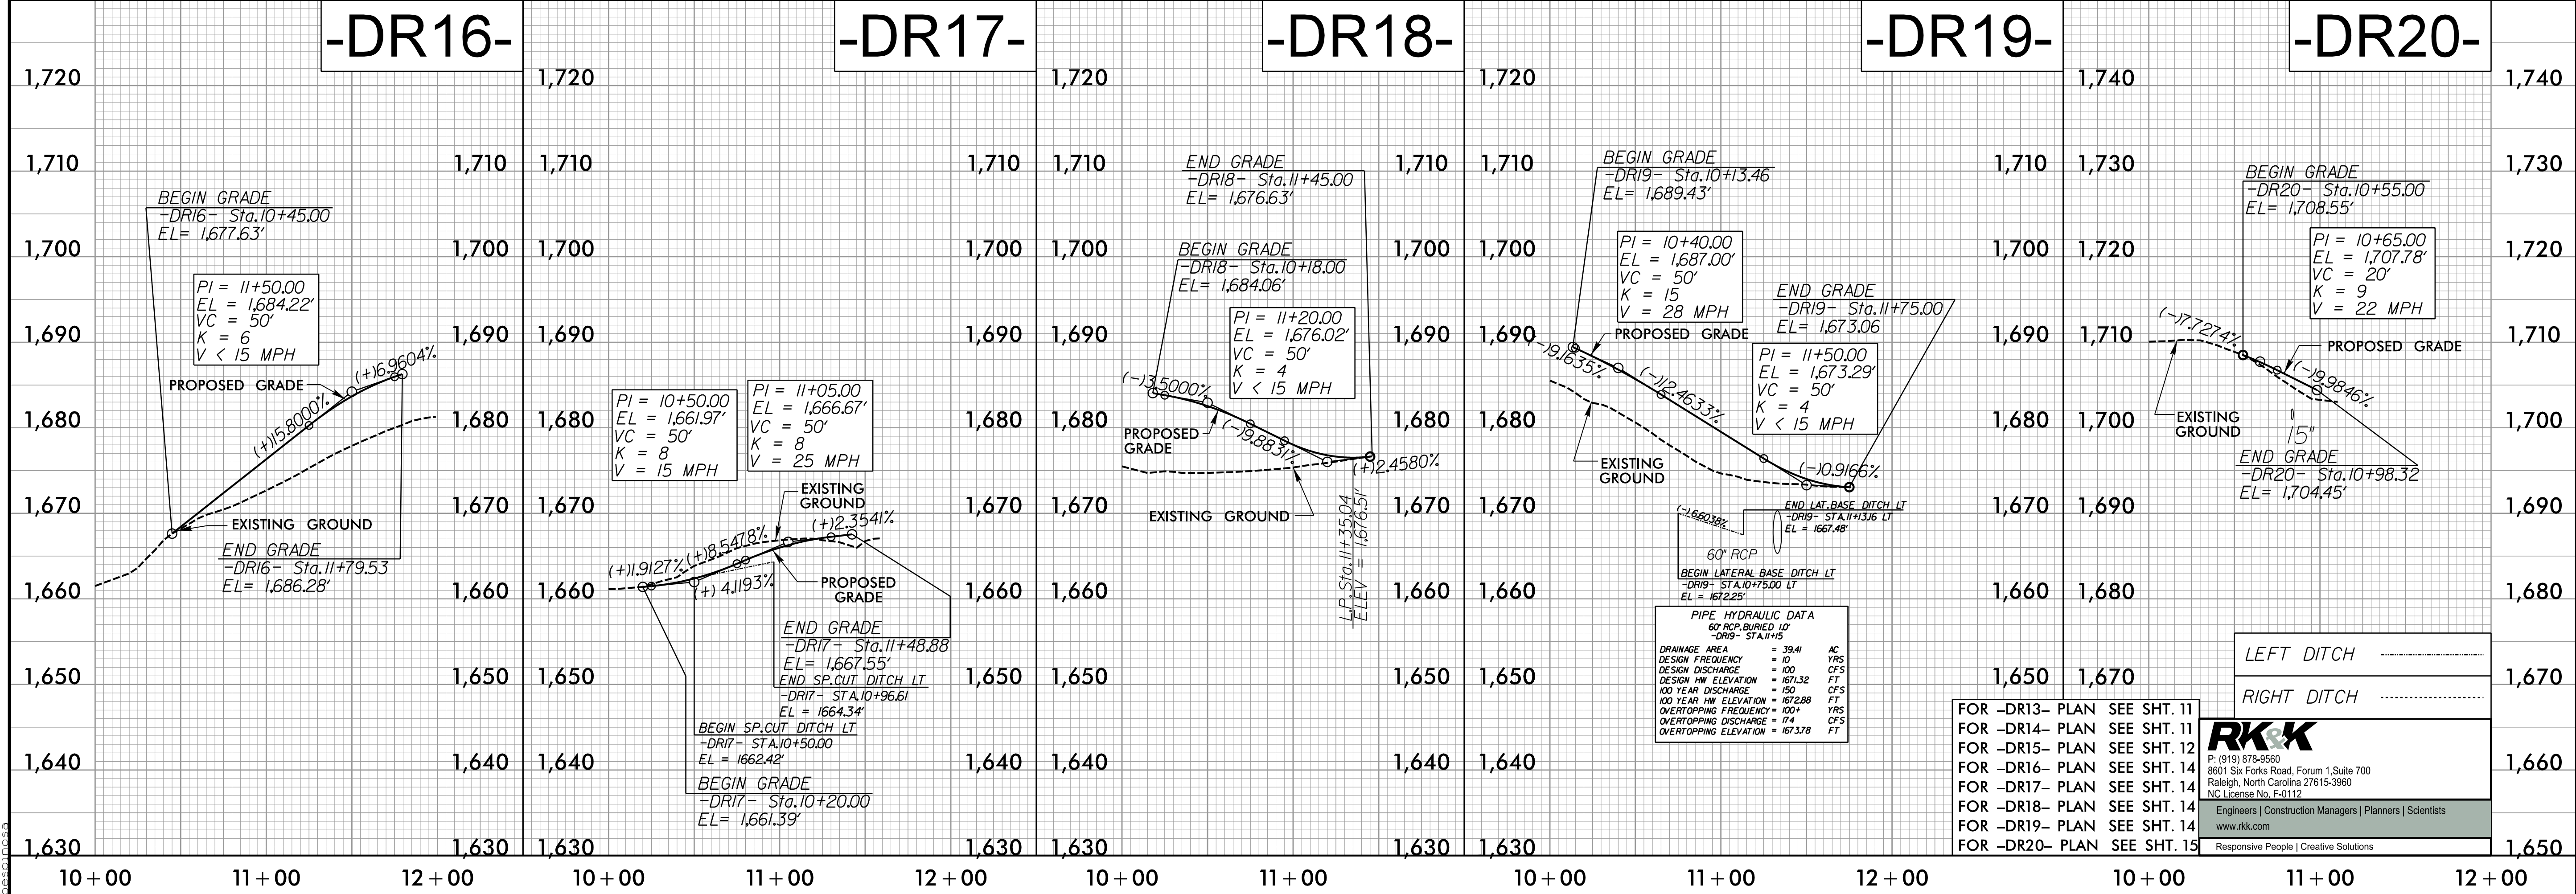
-DR16-

1,720
1,710
1,700
1,690
1,680
1,670
1,660
1,650
1,640
1,630

BEGIN GRADE
-DR16- Sta.10+45.00
EL= 1,677.63'

PI = 11+50.00
EL = 1,684.22'
VC = 50'
K = 6
V < 15 MPH

PROPOSED GRADE
(+)15.8000%
(+)6.9604%
EXISTING GROUND

END GRADE
-DR16- Sta.11+79.53
EL= 1,686.28'

1,710
1,700
1,690
1,680
1,670
1,660
1,650
1,640
1,630

10+00 11+00 12+00

-DR17-

1,720
1,710
1,700
1,690
1,680
1,670
1,660
1,650
1,640
1,630

PI = 10+50.00
EL = 1,661.97'
VC = 50'
K = 8
V = 15 MPH

PI = 11+05.00
EL = 1,666.67'
VC = 50'
K = 8
V = 25 MPH

EXISTING GROUND
(+)2.3541%
(+)1.9127%
(+)8.5478%
(+) 4.1193%
PROPOSED GRADE

END GRADE
-DR17- Sta.11+48.88
EL= 1,667.55'

END SP.CUT DITCH LT
-DR17- STA.10+96.61
EL = 1664.34'

BEGIN SP.CUT DITCH LT
-DR17- STA.10+50.00
EL = 1662.42'

BEGIN GRADE
-DR17- Sta.10+20.00
EL= 1,661.39'

1,710
1,700
1,690
1,680
1,670
1,660
1,650
1,640
1,630

10+00 11+00 12+00

-DR18-

1,720
1,710
1,700
1,690
1,680
1,670
1,660
1,650
1,640
1,630

END GRADE
-DR18- Sta.11+45.00
EL= 1,676.63'

BEGIN GRADE
-DR18- Sta.10+18.00
EL= 1,684.06'

PI = 11+20.00
EL = 1,676.02'
VC = 50'
K = 4
V < 15 MPH

(-)3.5000%
PROPOSED GRADE
(-)9.8831%
(+)2.4580%
EXISTING GROUND
L.P. Sta.11+35.04
ELEV = 1,676.51'

1,710
1,700
1,690
1,680
1,670
1,660
1,650
1,640
1,630

10+00 11+00

-DR19-

1,720
1,710
1,700
1,690
1,680
1,670
1,660
1,650
1,640
1,630

BEGIN GRADE
-DR19- Sta.10+13.46
EL= 1,689.43'

PI = 10+40.00
EL = 1,687.00'
VC = 50'
K = 15
V = 28 MPH

PROPOSED GRADE
(-)9.1635%
(-)12.4633%

END GRADE
-DR19- Sta.11+75.00
EL= 1,673.06

PI = 11+50.00
EL = 1,673.29'
VC = 50'
K = 4
V < 15 MPH

(-)0.9166%
EXISTING GROUND

END LAT.BASE DITCH LT
-DR19- STA.11+13.16 LT
EL = 1667.48'
(-)6.6038%
60" RCP
BEGIN LATERAL BASE DITCH LT
-DR19- STA.10+75.00 LT
EL = 1672.25'

PIPE HYDRAULIC DATA
60" RCP,BURIED 1.0'
-DR19- STA.11+15

| DRAINAGE AREA | = 39.41 | AC |
|---|---|---|
| DESIGN FREQUENCY | = 10 | YRS |
| DESIGN DISCHARGE | = 100 | CFS |
| DESIGN HW ELEVATION | = 1671.32 | FT |
| 100 YEAR DISCHARGE | = 150 | CFS |
| 100 YEAR HW ELEVATION | = 1672.88 | FT |
| OVERTOPPING FREQUENCY | = 100+ | YRS |
| OVERTOPPING DISCHARGE | = 174 | CFS |
| OVERTOPPING ELEVATION | = 1673.78 | FT |

1,710
1,700
1,690
1,680
1,670
1,660
1,650

10+00 11+00 12+00

FOR -DR13- PLAN SEE SHT. 11
FOR -DR14- PLAN SEE SHT. 11
FOR -DR15- PLAN SEE SHT. 12
FOR -DR16- PLAN SEE SHT. 14
FOR -DR17- PLAN SEE SHT. 14
FOR -DR18- PLAN SEE SHT. 14
FOR -DR19- PLAN SEE SHT. 14
FOR -DR20- PLAN SEE SHT. 15

-DR20-

1,740
1,730
1,720
1,710
1,700
1,690
1,680
1,670

BEGIN GRADE
-DR20- Sta.10+55.00
EL= 1,708.55'

PI = 10+65.00
EL = 1,707.78'
VC = 20'
K = 9
V = 22 MPH

(-)7.7274%
PROPOSED GRADE
(-)9.9846%
EXISTING GROUND
15"

END GRADE
-DR20- Sta.10+98.32
EL= 1,704.45'

LEFT DITCH
RIGHT DITCH

RK&K
P: (919) 878-9560
8601 Six Forks Road, Forum 1,Suite 700
Raleigh, North Carolina 27615-3960
NC License No. F-0112
Engineers | Construction Managers | Planners | Scientists
www.rkk.com
Responsive People | Creative Solutions

1,740
1,730
1,720
1,710
1,700
1,690
1,680
1,670
1,660
1,650

10+00 11+00 12+00